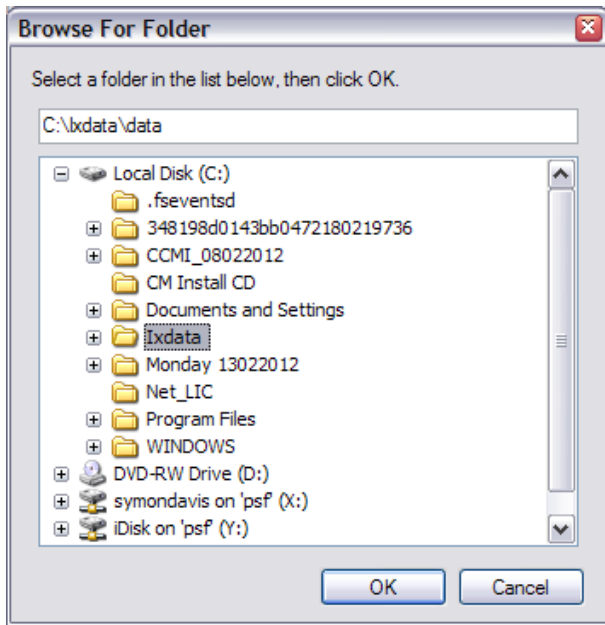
Browse For Folder

Select a folder in the list below, then click OK.

C:\lxdata\data

Local Disk (C:)
.fseventsd
348198d0143bb0472180219736
CCMI_08022012
CM Install CD
Documents and Settings
lxdata
Monday 13022012
Net_LIC
Program Files
WINDOWS
DVD-RW Drive (D:)
symondavis on 'psf' (X:)
iDisk on 'psf' (Y:)

OK
Cancel